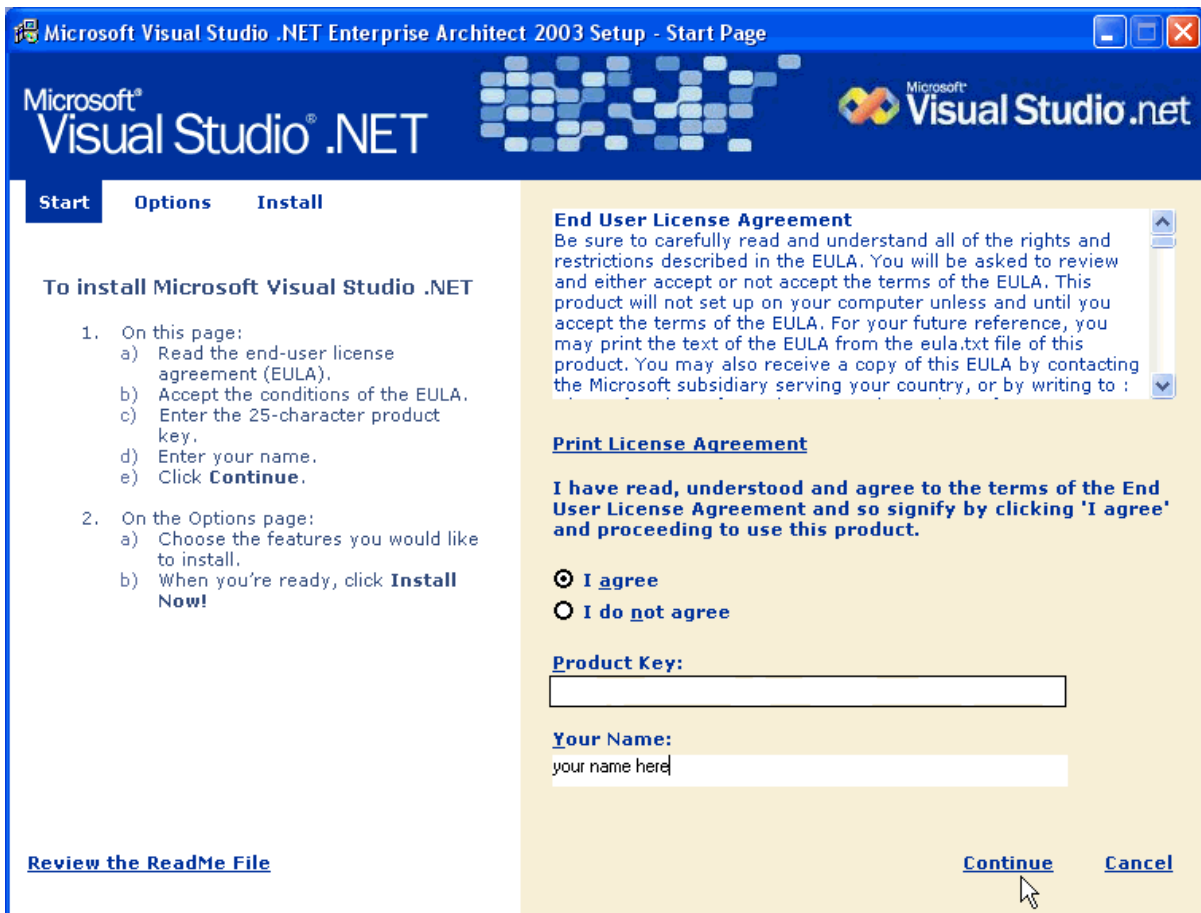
Microsoft Visual Studio .NET Enterprise Architect 2003 Setup - Start Page

Microsoft® Visual Studio® .NET

Microsoft® Visual Studio .net

Start Options Install

To install Microsoft Visual Studio .NET

1. On this page:
a) Read the end-user license agreement (EULA).
b) Accept the conditions of the EULA.
c) Enter the 25-character product key.
d) Enter your name.
e) Click **Continue**.

2. On the Options page:
a) Choose the features you would like to install.
b) When you're ready, click **Install Now!**

End User License Agreement
Be sure to carefully read and understand all of the rights and restrictions described in the EULA. You will be asked to review and either accept or not accept the terms of the EULA. This product will not set up on your computer unless and until you accept the terms of the EULA. For your future reference, you may print the text of the EULA from the eula.txt file of this product. You may also receive a copy of this EULA by contacting the Microsoft subsidiary serving your country, or by writing to :

Print License Agreement

I have read, understood and agree to the terms of the End User License Agreement and so signify by clicking 'I agree' and proceeding to use this product.

I agree
I do not agree

Product Key:

Your Name:
your name here

Review the ReadMe File

Continue Cancel